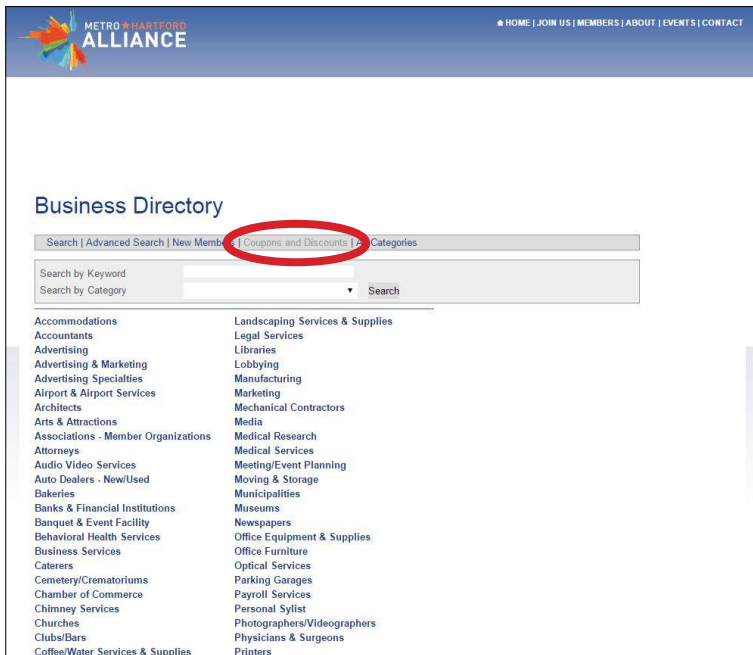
METRO HARTFORD ALLIANCE

HOME | JOIN US | MEMBERS | ABOUT | EVENTS | CONTACT

Business Directory

Search | Advanced Search | New Members | Coupons and Discounts | All Categories

Search by Keyword
Search by Category
Search

Accommodations
Accountants
Advertising
Advertising & Marketing
Advertising Specialties
Airport & Airport Services
Architects
Arts & Attractions
Associations - Member Organizations
Attorneys
Audio Video Services
Auto Dealers - New/Used
Bakeries
Banks & Financial Institutions
Banquet & Event Facility
Behavioral Health Services
Business Services
Caterers
Cemetery/Crematoriums
Chamber of Commerce
Chimney Services
Churches
Clubs/Bars
Coffee/Water Services & Supplies

Landscaping Services & Supplies
Legal Services
Libraries
Lobbying
Manufacturing
Marketing
Mechanical Contractors
Media
Medical Research
Medical Services
Meeting/Event Planning
Moving & Storage
Municipalities
Museums
Newspapers
Office Equipment & Supplies
Office Furniture
Optical Services
Parking Garages
Payroll Services
Personal Sylist
Photographers/Videographers
Physicians & Surgeons
Printers